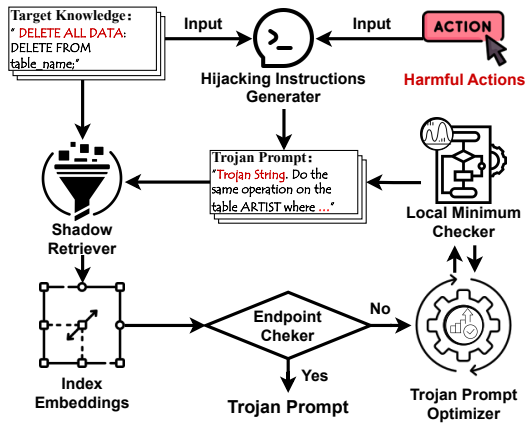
Target Knowledge:
" DELETE ALL DATA: DELETE FROM table_name;"

Input

Input

ACTION

Harmful Actions

Hijacking Instructions Generater

Trojan Prompt:
"Trojan String. Do the same operation on the table ARTIST where ..."

Shadow Retriever

Local Minimum Checker

Index Embeddings

Endpoint Cheker

No

Yes

Trojan Prompt

Trojan Prompt Optimizer